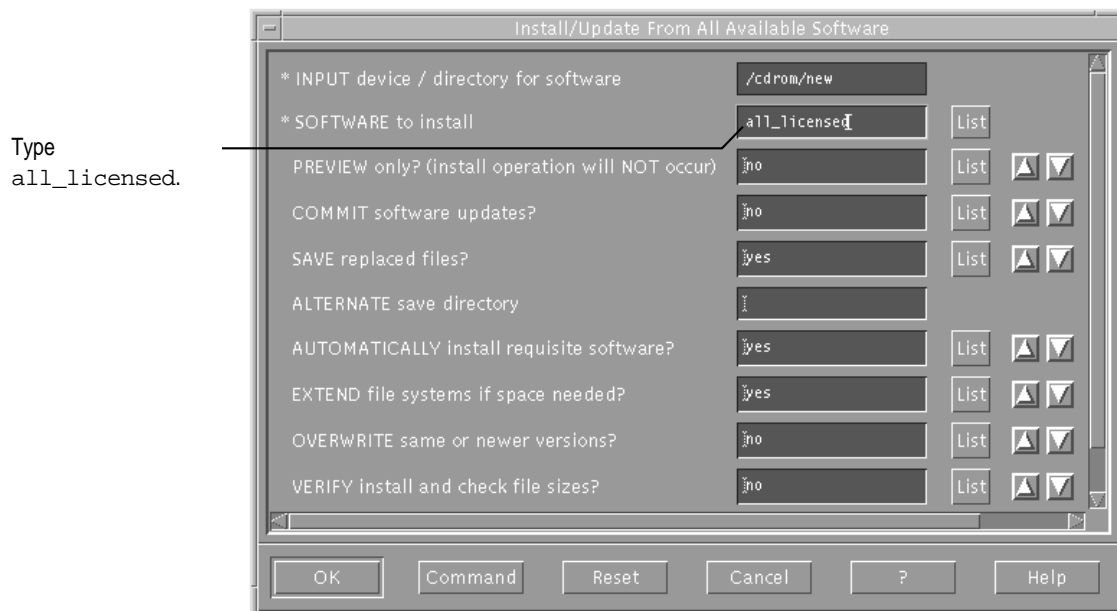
Type all_licensed.

Install/Update From All Available Software

* INPUT device / directory for software /cdrom/new

* SOFTWARE to install all_licensed List

PREVIEW only? (install operation will NOT occur) no List

COMMIT software updates? no List

SAVE replaced files? yes List

ALTERNATE save directory

AUTOMATICALLY install requisite software? yes List

EXTEND file systems if space needed? yes List

OVERWRITE same or newer versions? no List

VERIFY install and check file sizes? no List

OK Command Reset Cancel ? Help